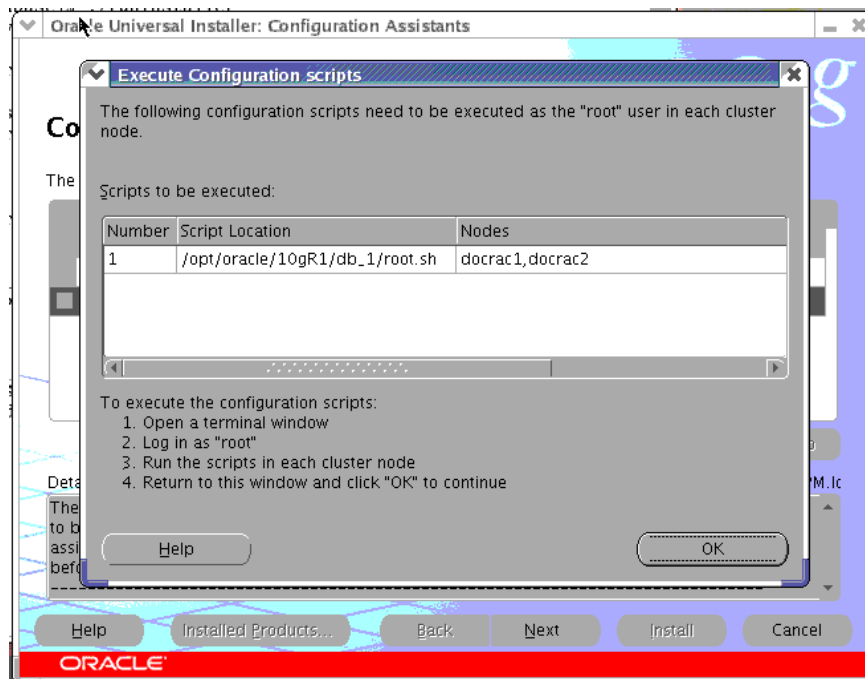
Ora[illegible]le Universal Installer: Configuration Assistants

Co

The

Deta
The
to b
assi
befo

Execute Configuration scripts

The following configuration scripts need to be executed as the "root" user in each cluster node.

Scripts to be executed:

| Number | Script Location | Nodes |
|---|---|---|
| 1 | /opt/oracle/10gR1/db_1/root.sh | docrac1,docrac2 |

To execute the configuration scripts:
1. Open a terminal window
2. Log in as "root"
3. Run the scripts in each cluster node
4. Return to this window and click "OK" to continue

Help

OK

PM.lo

Help Installed Products... Back Next Install Cancel

ORACLE